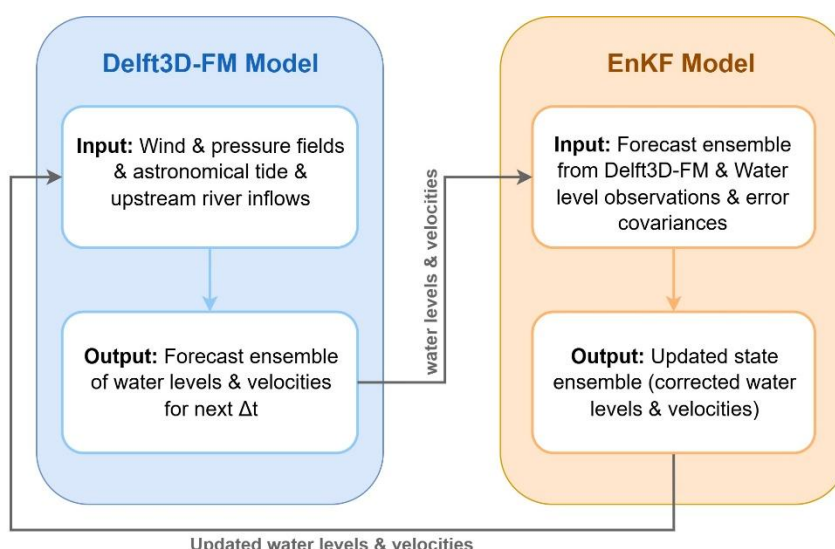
Delft3D-FM Model

Input: Wind & pressure fields & astronomical tide & upstream river inflows

Output: Forecast ensemble of water levels & velocities for next Δt

water levels & velocities

EnKF Model

Input: Forecast ensemble from Delft3D-FM & Water level observations & error covariances

Output: Updated state ensemble (corrected water levels & velocities)

Updated water levels & velocities